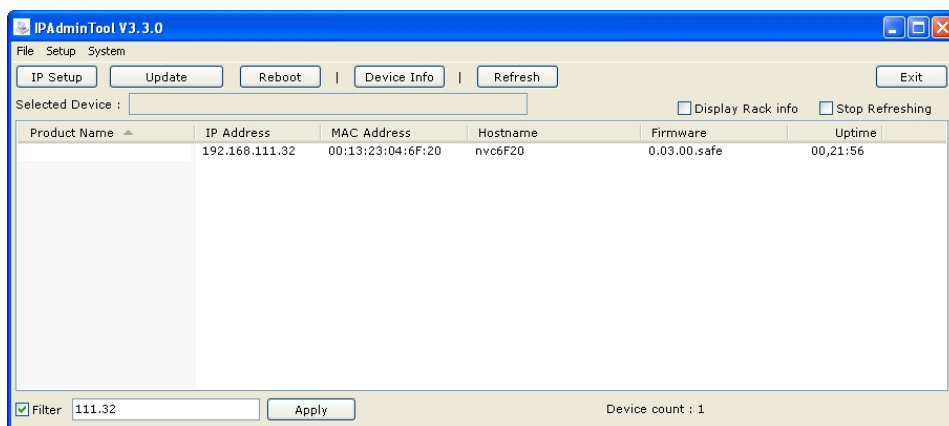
IPAdminTool V3.3.0

File Setup System

IP Setup | Update | Reboot | | | Device Info | | | Refresh | Exit

Selected Device :

Display Rack info | Stop Refreshing

| Product Name | IP Address | MAC Address | Hostname | Firmware | Uptime |
|---|---|---|---|---|---|
| | 192.168.111.32 | 00:13:23:04:6F:20 | nvc6F20 | 0.03.00.safe | 00,21:56 |

Filter 111.32 Apply

Device count : 1